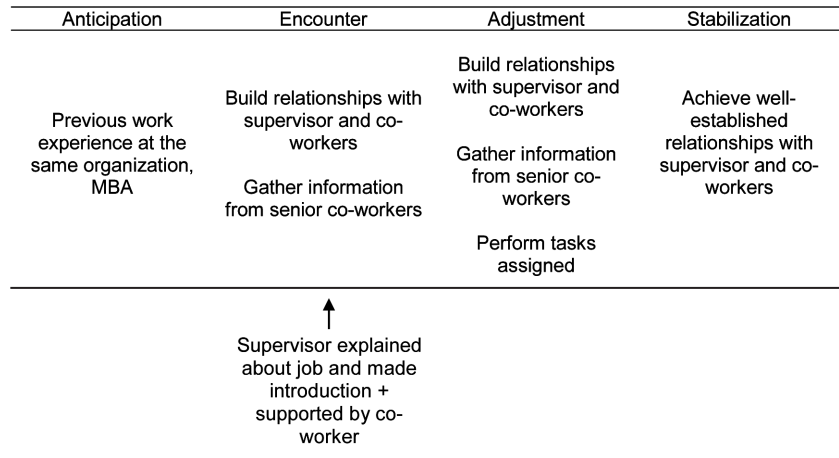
| Anticipation | Encounter | Adjustment | Stabilization |
|---|---|---|---|
| Previous work experience at the same organization, MBA | Build relationships with supervisor and co-workers<br><br>Gather information from senior co-workers | Build relationships with supervisor and co-workers<br><br>Gather information from senior co-workers<br><br>Perform tasks assigned | Achieve well-established relationships with supervisor and co-workers |

Supervisor explained about job and made introduction + supported by co-worker